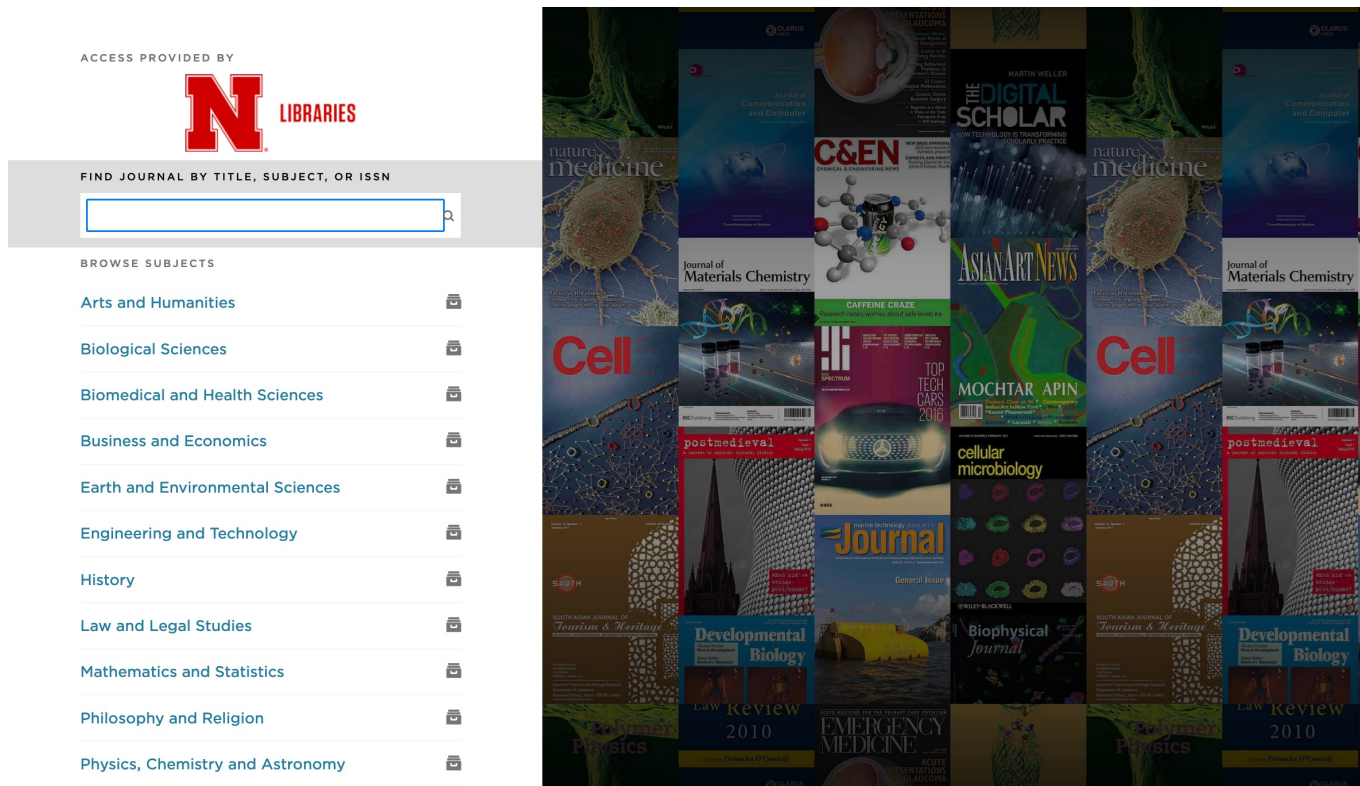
ACCESS PROVIDED BY

N LIBRARIES

FIND JOURNAL BY TITLE, SUBJECT, OR ISSN

BROWSE SUBJECTS

Arts and Humanities

Biological Sciences

Biomedical and Health Sciences

Business and Economics

Earth and Environmental Sciences

Engineering and Technology

History

Law and Legal Studies

Mathematics and Statistics

Philosophy and Religion

Physics, Chemistry and Astronomy

Journal of Communication and Computer

nature medicine

Cell

C&EN CHEMICAL & ENGINEERING NEWS

CAFFEINE CRAZE

Journal of Materials Chemistry

MARTIN WELLER

THE DIGITAL SCHOLAR

HOW TECHNOLOGY IS TRANSFORMING SCHOLARLY PRACTICE

ASIAN ART NEWS

MOCHTAR APIN

SPECTRUM

TOP TECH CARS 2016

postmedieval

cellular microbiology

SOUTH ASIAN JOURNAL OF Tourism & Heritage

Journal

General Issue

WILEY-BLACKWELL

Biophysical Journal

Developmental Biology

Polymer Physics

Law Review 2010

EMERGENCY MEDICINE

ACUTE PRESENTATIONS OF GLAUCOMA